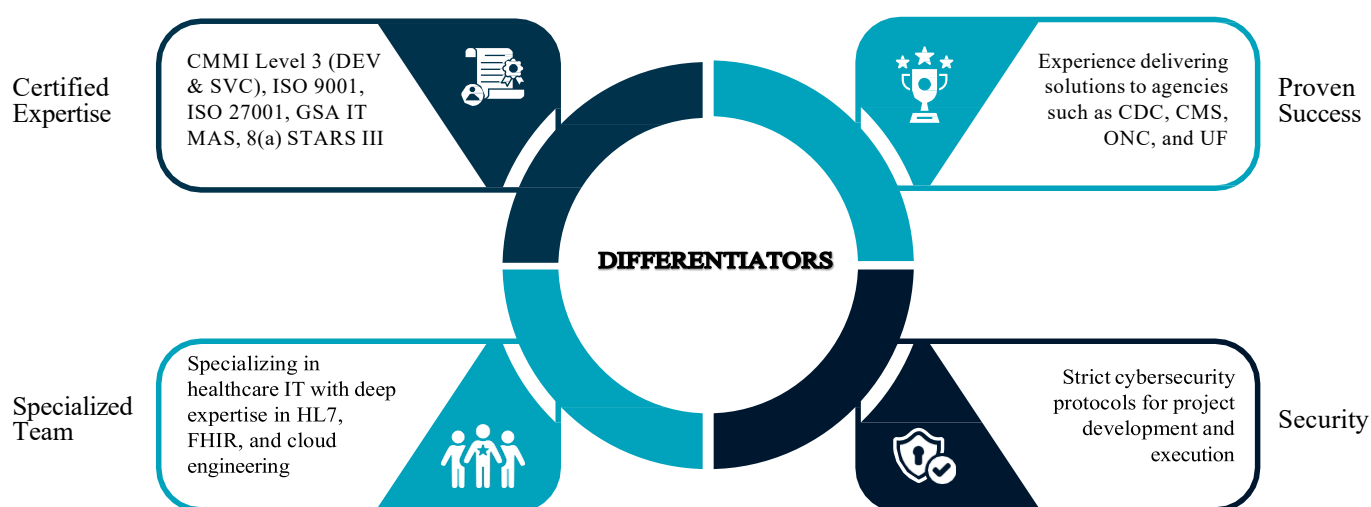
Certified Expertise

CMMI Level 3 (DEV & SVC), ISO 9001, ISO 27001, GSA IT MAS, 8(a) STARS III

Experience delivering solutions to agencies such as CDC, CMS, ONC, and UF

Proven Success

DIFFERENTIATORS

Specialized Team

Specializing in healthcare IT with deep expertise in HL7, FHIR, and cloud engineering

Strict cybersecurity protocols for project development and execution

Security